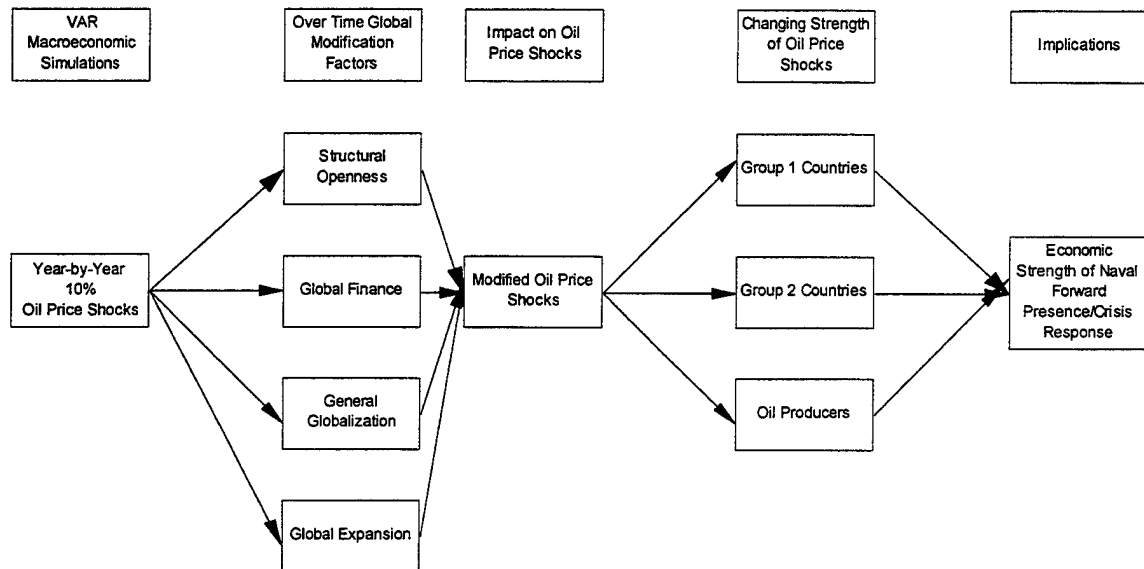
VAR Macroeconomic Simulations

Over Time Global Modification Factors

Impact on Oil Price Shocks

Changing Strength of Oil Price Shocks

Implications

Year-by-Year 10% Oil Price Shocks

Structural Openness

Global Finance

General Globalization

Global Expansion

Modified Oil Price Shocks

Group 1 Countries

Group 2 Countries

Oil Producers

Economic Strength of Naval Forward Presence/Crisis Response